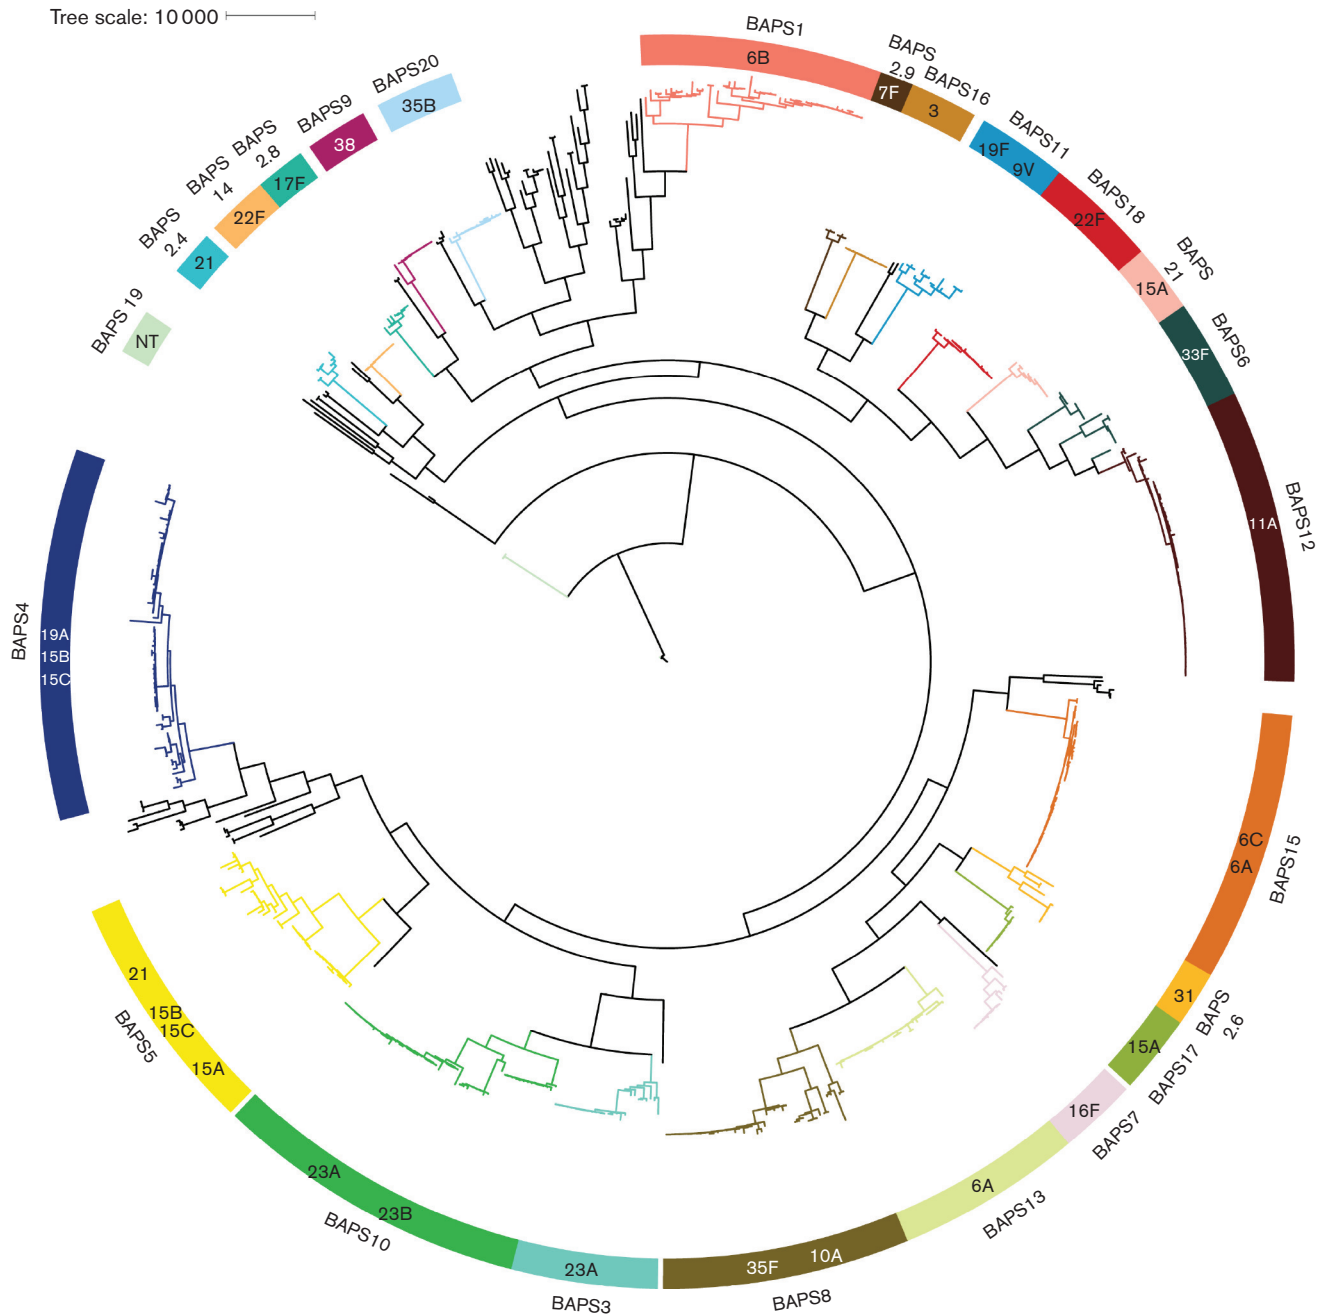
Tree scale: 10 000

BAPS1
6B
BAPS 2.9
7F
BAPS16
3
BAPS11
19F
9V
BAPS18
22F
BAPS 21
15A
BAPS6
33F
BAPS12
11A
BAPS15
6C
6A
31
BAPS 2.6
15A
BAPS17
16F
BAPS7
6A
BAPS13
35F
10A
BAPS8
23A
BAPS3
23A
23B
BAPS10
21
15B
15C
15A
BAPS5
BAPS4
19A
15B
15C
BAPS 19
NT
BAPS 2.4
21
BAPS 14
22F
BAPS 2.8
17F
BAPS9
38
BAPS20
35B